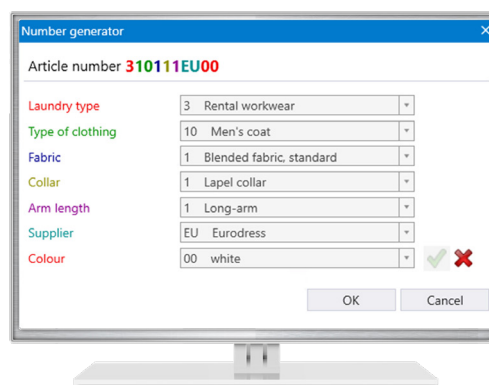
Number generator

Article number 310111EU00

| | |
|---|---|
| Laundry type | 3 Rental workwear |
| Type of clothing | 10 Men's coat |
| Fabric | 1 Blended fabric, standard |
| Collar | 1 Lapel collar |
| Arm length | 1 Long-arm |
| Supplier | EU Eurodress |
| Colour | 00 white |

OK Cancel